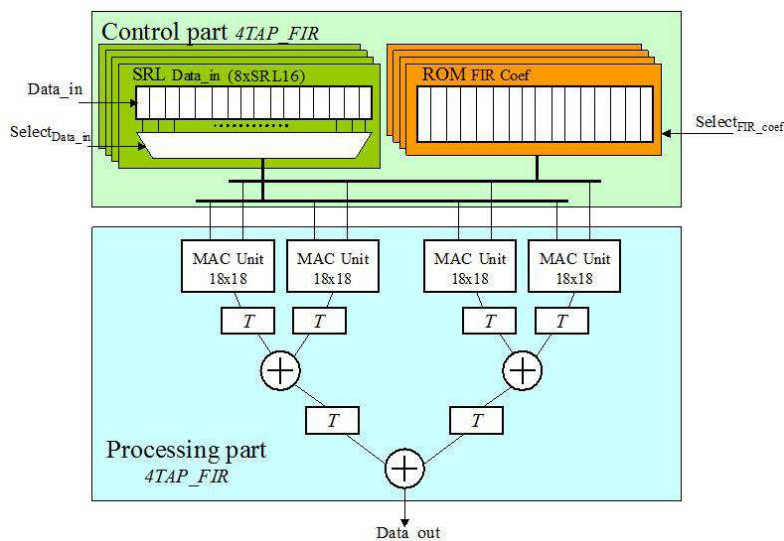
Control part 4TAP_FIR

SRL Data_in (8xSRL16)

Data_in

$Select_{Data\_in}$

ROM FIR Coef

$Select_{FIR\_coef}$

MAC Unit 18x18

MAC Unit 18x18

MAC Unit 18x18

MAC Unit 18x18

T

T

T

T

T

T

Processing part 4TAP_FIR

Data_out